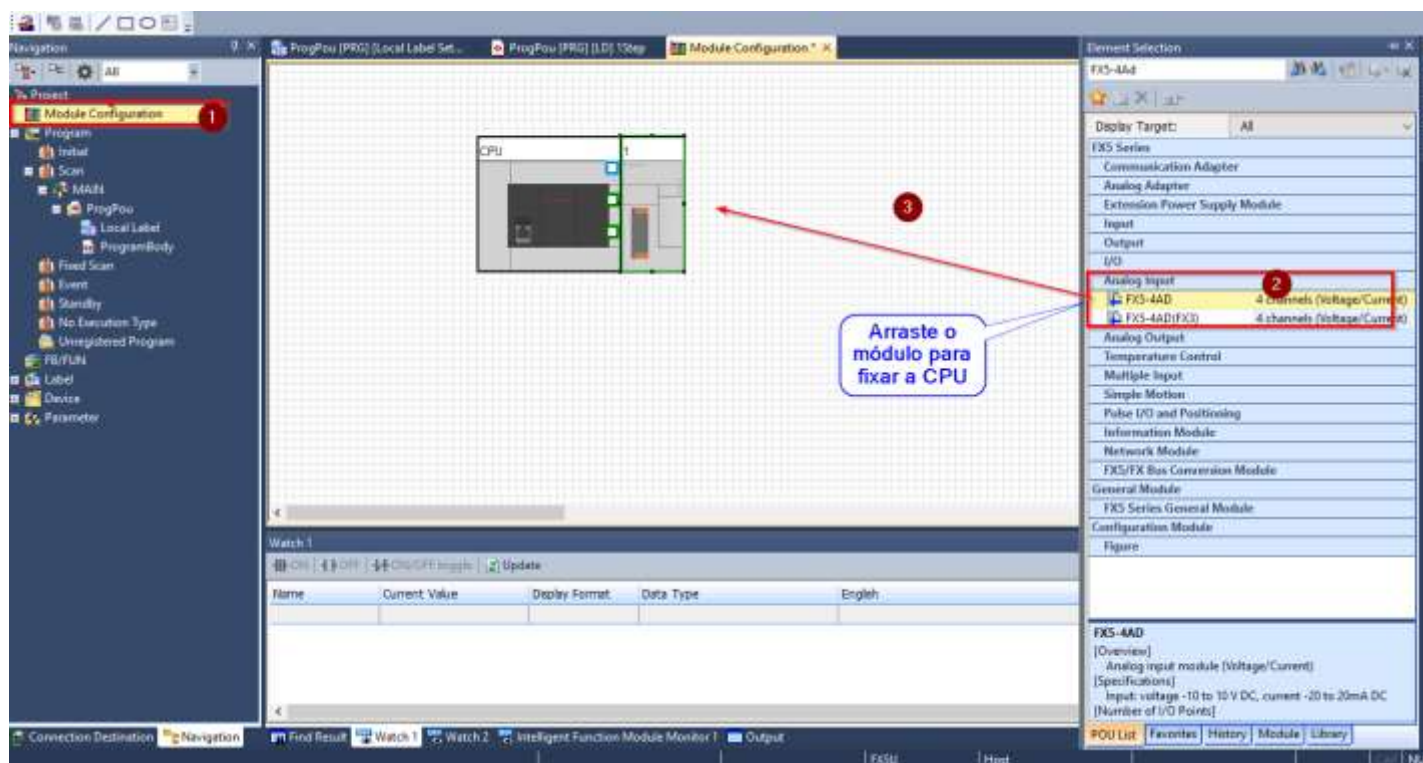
Navigation
All
Project
Module Configuration
1
Program
Initial
Scan
MAIN
ProgPou
Local Label
ProgramBody
Fixed Scan
Event
Standby
No Execution Type
Unregistered Program
FB/FUN
Label
Device
Parameter

ProgPou [PRG] [Local Label Set...
ProgPou [PRG] [LD] 1Step
Module Configuration *

CPU
1

3

Arraste o módulo para fixar a CPU

Watch 1
ON
OFF
ON/OFF toggle
Update

| Name | Current Value | Display Format | Data Type | English |
|---|---|---|---|---|
| | | | | |

Element Selection
FX5-4Ad
Display Target: All
FX5 Series
Communication Adapter
Analog Adapter
Extension Power Supply Module
Input
Output
I/O
Analog Input
2
FX5-4AD 4 channels (Voltage/Current)
FX5-4AD(FX3) 4 channels (Voltage/Current)
Analog Output
Temperature Control
Multiple Input
Simple Motion
Pulse I/O and Positioning
Information Module
Network Module
FX5/FX Bus Conversion Module
General Module
FX5 Series General Module
Configuration Module
Figure

FX5-4AD
[Overview]
Analog input module (Voltage/Current)
[Specifications]
Input: voltage -10 to 10 V DC, current -20 to 20mA DC
[Number of I/O Points]

POU List Favorites History Module Library

Connection Destination Navigation
Find Result Watch 1 Watch 2 Intelligent Function Module Monitor 1 Output
FX5U Host